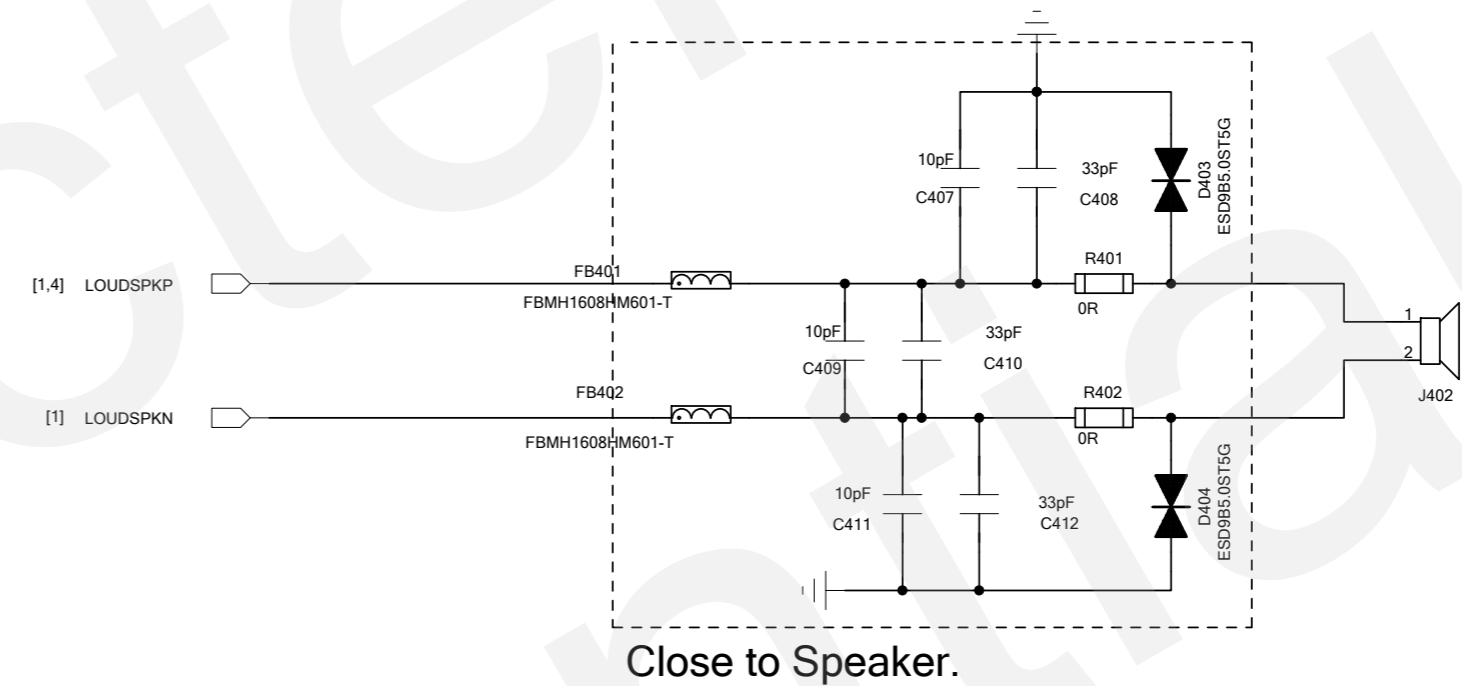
10pF
C407
33pF
C408
D403
ESD9B5.0ST5G
[1,4] LOUDSPKP
FB401
FBMH1608HM601-T
R401
0R
10pF
C409
33pF
C410
1
2
J402
[1] LOUDSPKN
FB402
FBMH1608HM601-T
R402
0R
10pF
C411
33pF
C412
D404
ESD9B5.0ST5G

Close to Speaker.